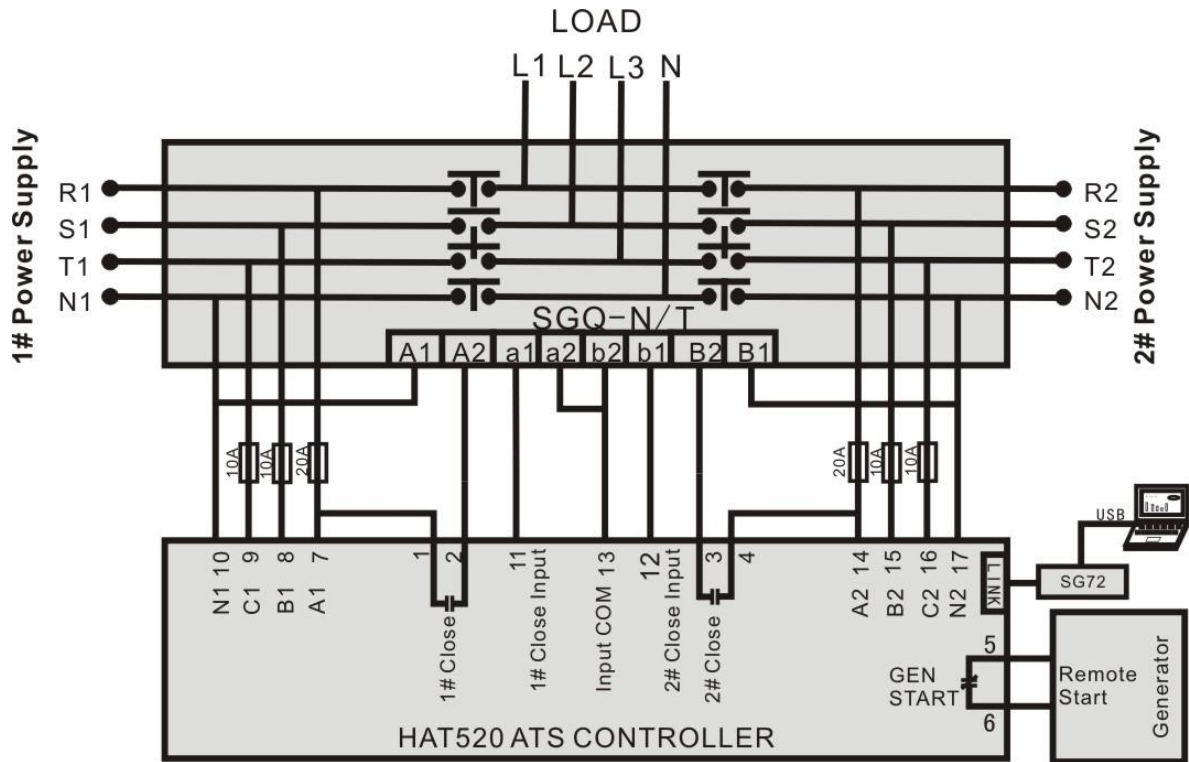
LOAD

L1 L2 L3 N

1# Power Supply

2# Power Supply

R1
S1
T1
N1

R2
S2
T2
N2

SGQ-N/T

A1 A2 a1 a2 b2 b1 B2 B1

10A 10A 20A

20A 10A 10A

USB

N1 10
C1 9
B1 8
A1 7

1
2
1# Close

11
1# Close Input

Input COM 13

12
2# Close Input

3
4
2# Close

A2 14
B2 15
C2 16
N2 17

LINK

SG72

5
GEN START
6

Remote Start

Generator

HAT520 ATS CONTROLLER